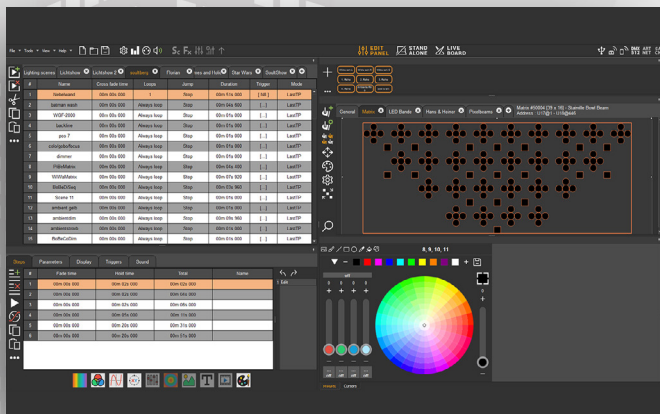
File • Tools • View • Help •

EDIT PANEL | STAND ALONE | LIVE BOARD

Lighting scenes | Lichtshow | Lichtshow 2 | multiberg | Florian | rex and Hub | Star Wars | DeathShow

| # | Name | Cross fade time | Loops | Jump | Duration | Trigger | Mode |
|---|---|---|---|---|---|---|---|
| 1 | fadeleasted | 00m 00s 000 | 1 | Stop | 00m 01s 000 | [ Edit ] | LastTP |
| 2 | batman wash | 00m 00s 000 | Always loop | Stop | 00m 04s 500 | [...] | LastTP |
| 3 | WGF-0000 | 00m 00s 000 | Always loop | Stop | 00m 05s 000 | [...] | LastTP |
| 4 | backfire | 00m 00s 000 | Always loop | Stop | 00m 01s 000 | [...] | LastTP |
| 5 | pos 7 | 00m 00s 000 | Always loop | Stop | 00m 01s 000 | [...] | LastTP |
| 6 | color/gobo/focus | 00m 00s 000 | Always loop | Stop | 00m 01s 000 | [...] | LastTP |
| 7 | dimmer | 00m 00s 000 | Always loop | Stop | 00m 01s 000 | [...] | LastTP |
| 8 | PWinMatrix | 00m 00s 000 | Always loop | Stop | 00m 01s 000 | [...] | LastTP |
| 9 | WWhiteMatrix | 00m 00s 000 | Always loop | Stop | 00m 07s 920 | [...] | LastTP |
| 10 | BallsOfSeq | 00m 00s 000 | Always loop | Stop | 00m 05s 960 | [...] | LastTP |
| 11 | Scene 11 | 00m 00s 000 | Always loop | Stop | 00m 01s 000 | [...] | LastTP |
| 12 | ambiant gate | 00m 00s 000 | Always loop | Stop | 00m 01s 000 | [...] | LastTP |
| 13 | ambientdim | 00m 00s 000 | Always loop | Stop | 00m 05s 960 | [...] | LastTP |
| 14 | ambientcoock | 00m 00s 000 | Always loop | Stop | 00m 01s 000 | [...] | LastTP |
| 15 | BoffeCoDim | 00m 00s 000 | Always loop | Stop | 00m 01s 000 | [...] | LastTP |

General | Matrix | LED Bands | Hans & Heiner | Poolbeams

Matrix #00004 (35 x 16) - Stairville Bowl Beam
Address : U1/7@1 - U1/8@465

Steps | Parameters | Display | Triggers | Sound

| # | Fade time | Hold time | Time | Name |
|---|---|---|---|---|
| 1 | 00m 00s 000 | 00m 02s 000 | 00m 02s 000 | |
| 2 | 00m 00s 000 | 00m 02s 000 | 00m 04s 000 | |
| 3 | 00m 00s 000 | 00m 02s 000 | 00m 06s 000 | |
| 4 | 00m 00s 000 | 00m 20s 000 | 00m 26s 000 | |
| 5 | 00m 00s 000 | 00m 02s 000 | 00m 31s 000 | |
| 6 | 00m 00s 000 | 00m 20s 000 | 00m 51s 000 | |

Edit

8, 9, 10, 11

Presets | Content